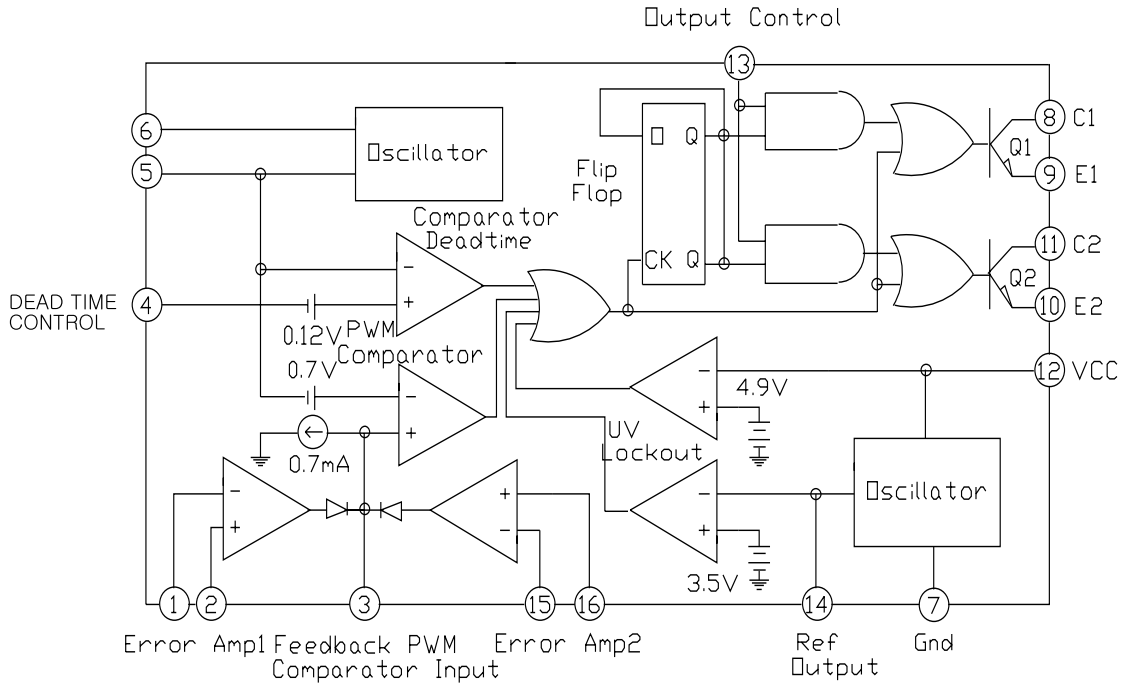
Output Control

13

6

5

Oscillator

D Q

Flip Flop

CK Q

8 C1

Q1

9 E1

11 C2

Q2

10 E2

Comparator Deadtime

DEAD TIME CONTROL

4

0.12V

PWM Comparator

0.7V

0.7mA

UV Lockout

4.9V

12 VCC

Oscillator

3.5V

1 2 3 15 16 14 7

Error Amp1 Feedback PWM Comparator Input

Error Amp2

Ref Output

Gnd